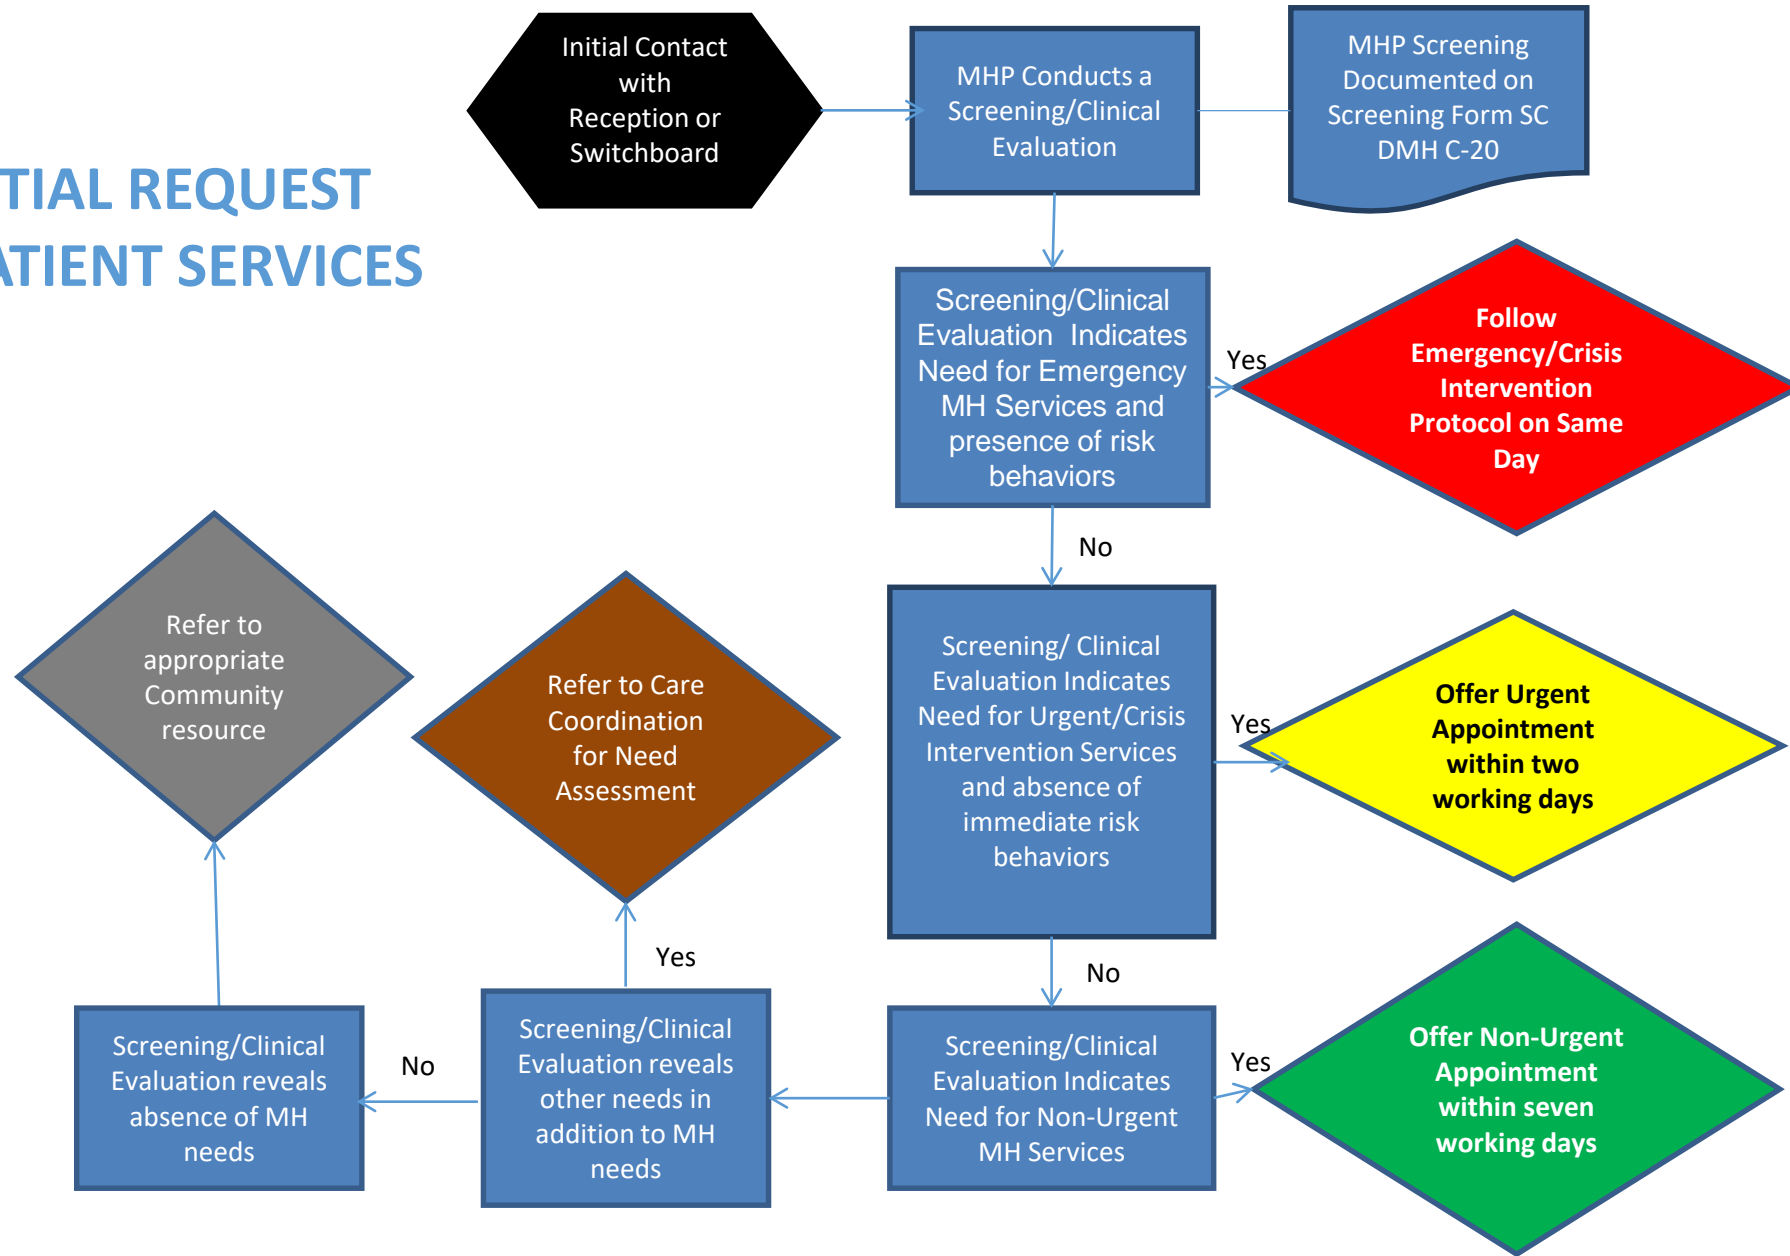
TIAL REQUEST
ATIENT SERVICES

Initial Contact with Reception or Switchboard

MHP Conducts a Screening/Clinical Evaluation

MHP Screening Documented on Screening Form SC DMH C-20

Screening/Clinical Evaluation Indicates Need for Emergency MH Services and presence of risk behaviors

Yes

Follow Emergency/Crisis Intervention Protocol on Same Day

No

Refer to appropriate Community resource

Refer to Care Coordination for Need Assessment

Screening/ Clinical Evaluation Indicates Need for Urgent/Crisis Intervention Services and absence of immediate risk behaviors

Yes

Offer Urgent Appointment within two working days

Yes

No

Screening/Clinical Evaluation reveals absence of MH needs

No

Screening/Clinical Evaluation reveals other needs in addition to MH needs

Screening/Clinical Evaluation Indicates Need for Non-Urgent MH Services

Yes

Offer Non-Urgent Appointment within seven working days